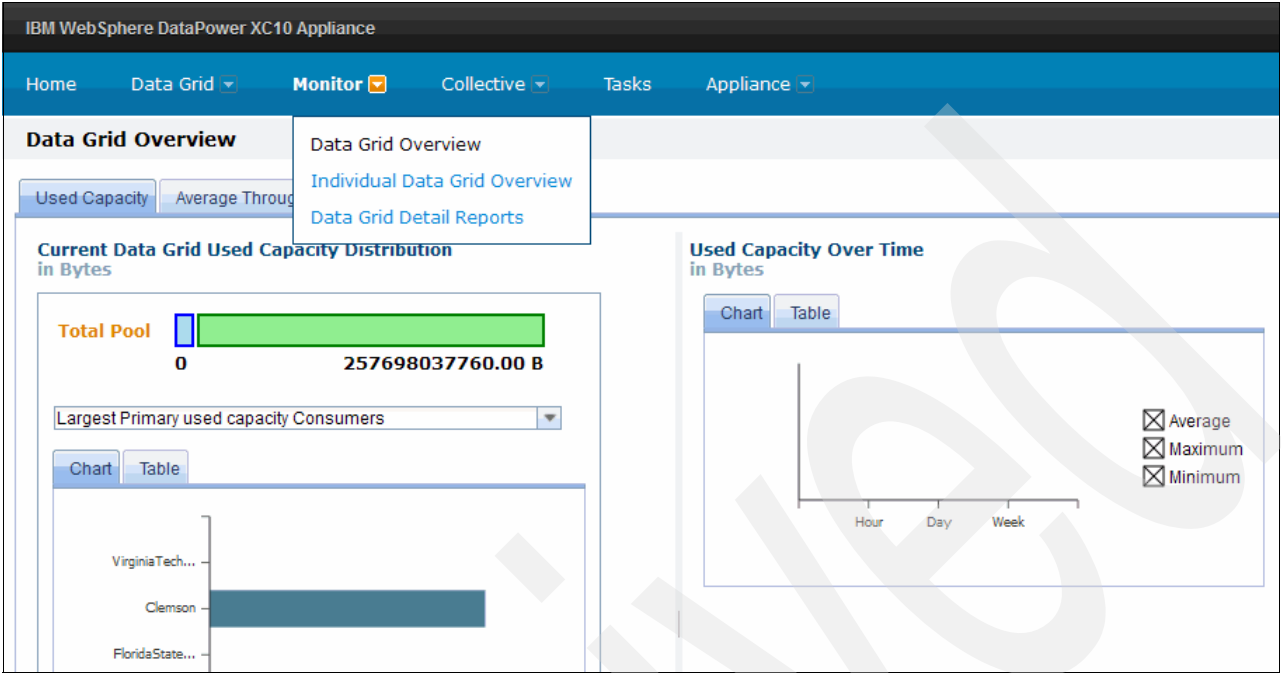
IBM WebSphere DataPower XC10 Appliance

Home Data Grid Monitor Collective Tasks Appliance

Data Grid Overview

Data Grid Overview
Individual Data Grid Overview
Data Grid Detail Reports

Used Capacity Average Throug

Current Data Grid Used Capacity Distribution
in Bytes

Total Pool
0 257698037760.00 B

Largest Primary used capacity Consumers

Chart Table

VirginiaTech...
Clemson
FloridaState...

Used Capacity Over Time
in Bytes

Chart Table

Hour Day Week

Average
Maximum
Minimum